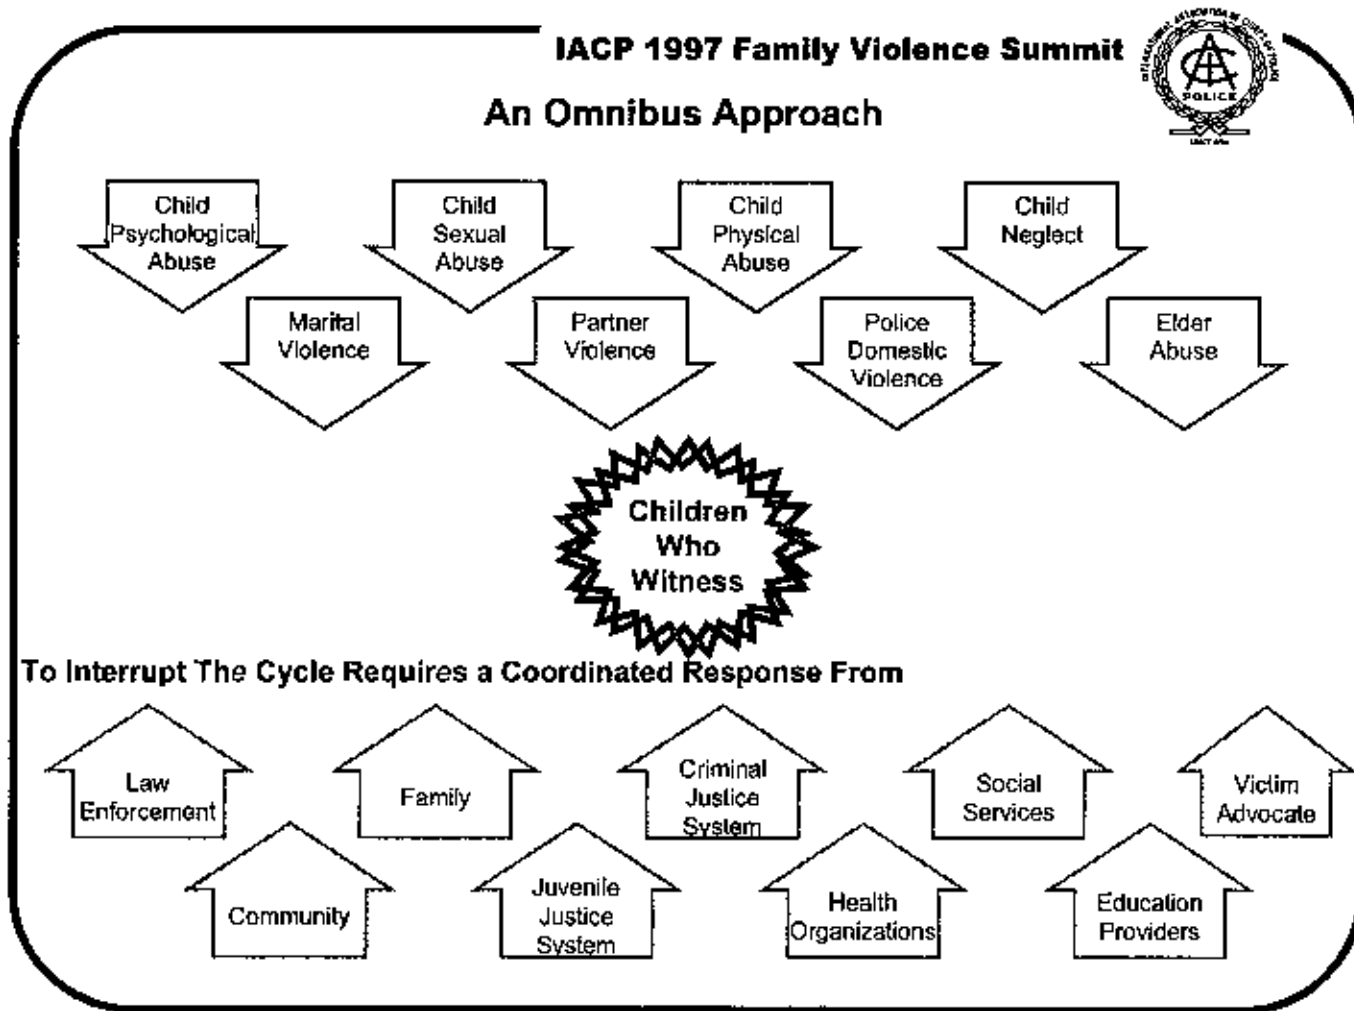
IACP 1997 Family Violence Summit

POLICE

An Omnibus Approach

Child Psychological Abuse

Child Sexual Abuse

Child Physical Abuse

Child Neglect

Marital Violence

Partner Violence

Police Domestic Violence

Elder Abuse

Children Who Witness

To Interrupt The Cycle Requires a Coordinated Response From

Law Enforcement

Family

Criminal Justice System

Social Services

Victim Advocate

Community

Juvenile Justice System

Health Organizations

Education Providers